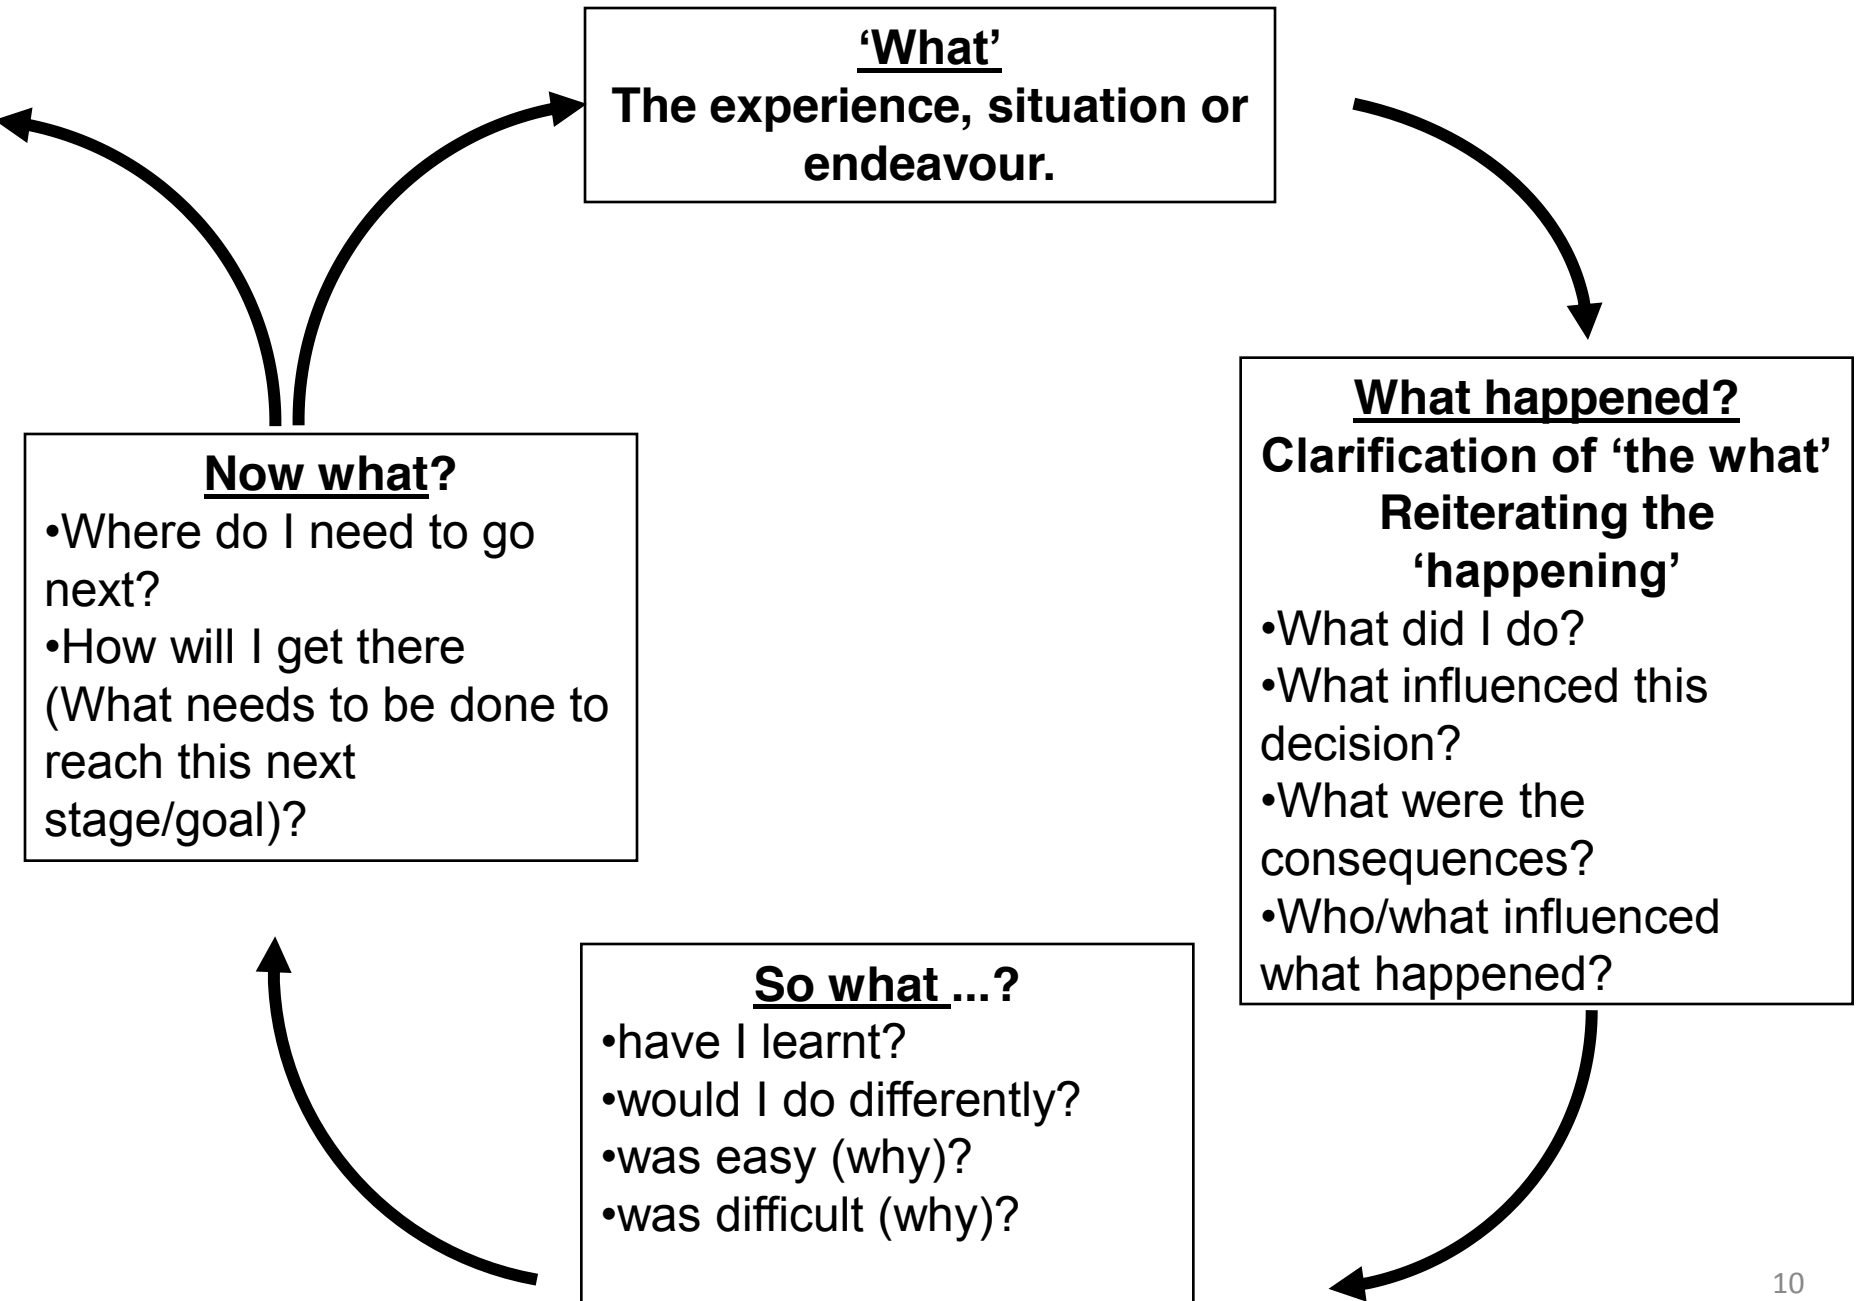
'What'
The experience, situation or endeavour.

What happened?
Clarification of 'the what'
Reiterating the 'happening'
•What did I do?
•What influenced this decision?
•What were the consequences?
•Who/what influenced what happened?

So what ...?
•have I learnt?
•would I do differently?
•was easy (why)?
•was difficult (why)?

Now what?
•Where do I need to go next?
•How will I get there (What needs to be done to reach this next stage/goal)?

10